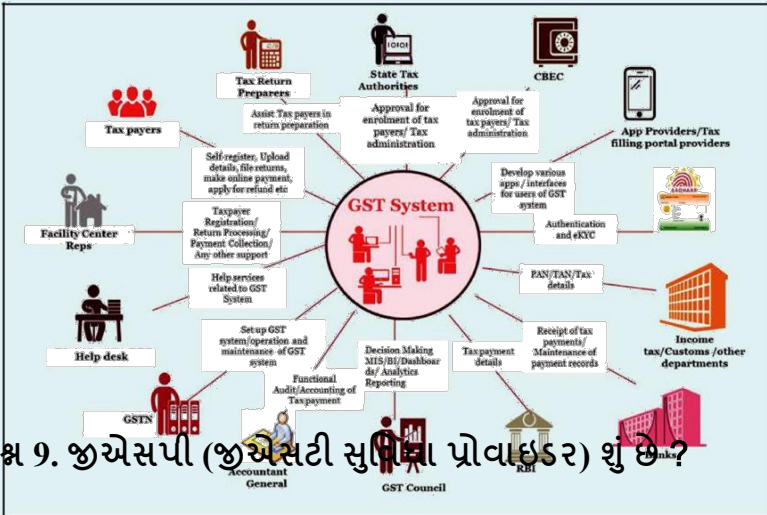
Tax Return Preparers

State Tax Authorities

CBEC

Tax payers

Assist Tax payers in return preparation

Approval for enrolment of tax payers/ Tax administration

Approval for enrolment of tax payers/ Tax administration

App Providers/Tax filling portal providers

Self-register, Upload details, file returns, make online payment, apply for refund etc

Develop various apps / interfaces for users of GST system

Facility Center Reps

Taxpayer Registration/ Return Processing/ Payment Collection/ Any other support

GST System

Authentication and eKYC

Help services related to GST System

PAN/TAN/Tax details

Help desk

Set up GST system/operation and maintenance of GST system

Decision Making MIS/BI/Dashboards/ Analytics Reporting

Tax payment details

Receipt of tax payments/ Maintenance of payment records

Income tax/Customs /other departments

Functional Audit/Accounting of Tax payment

GSTN

Accountant General

GST Council

RBI

Banks

શ્ન 9. જીએસપી (જીએસટી સુવિ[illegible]ા પ્રોવાઇડર) શું છે?